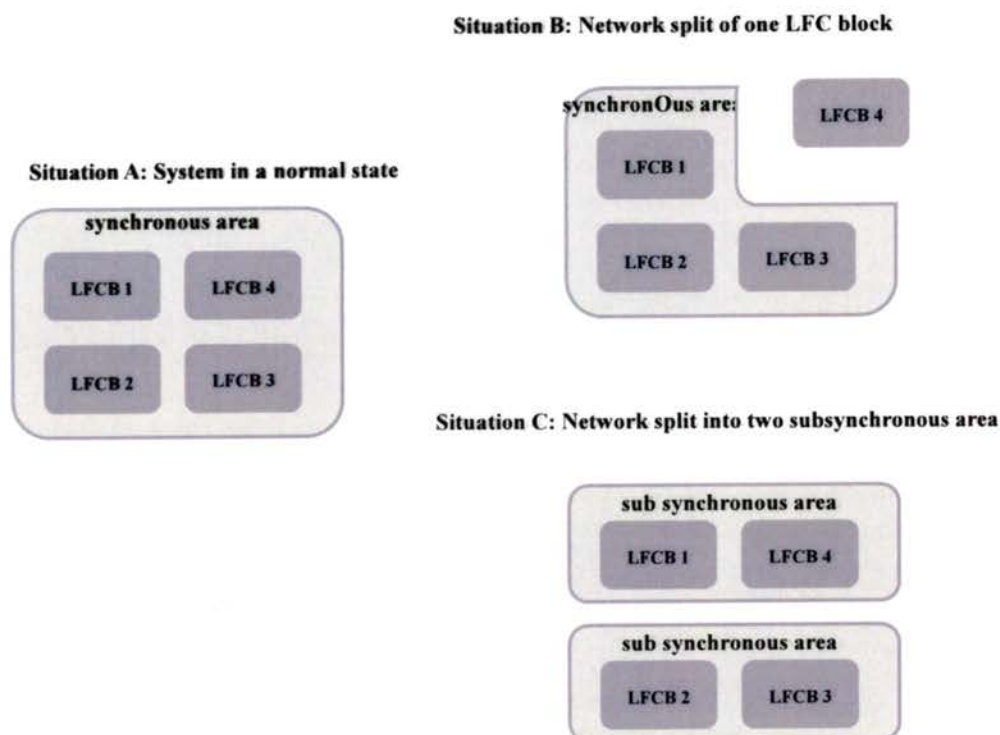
Situation B: Network split of one LFC block

synchronOus are:

LFCB 4

LFCB 1

LFCB 2

LFCB 3

Situation A: System in a normal state

synchronous area

LFCB 1

LFCB 4

LFCB 2

LFCB 3

Situation C: Network split into two subsynchronous area

sub synchronous area

LFCB 1

LFCB 4

sub synchronous area

LFCB 2

LFCB 3